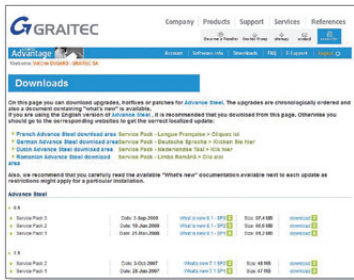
GRAITEC

Company | Products | Support | Services | References

Advantage

Account | Software info | Downloads | FAQ | Contacts | English

Welcome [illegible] - GRAITEC SA

Downloads

On this page you can download upgrades, hotfixes or patches for Advance Steel. The upgrades are chronologically ordered and also a document containing "what's new" is available.
If you are using the English version of Advance Steel, it is recommended that you download from this page. Otherwise you should go to the corresponding websites to get the correct localised update.

French Advance Steel download area Service Pack - Langue Française > Cliquez ici
German Advance Steel download area Service Pack - Deutsche Sprache > Klicken Sie hier
Dutch Advance Steel download area Service Pack - Nederlandse Taal > Klik hier
Romanian Advance Steel download area Service Pack - Limba Română > Clic aici

Also, we recommend that you carefully read the available "What's new" documentation available next to each update as restrictions might apply for a particular installation.

Advance Steel

| | | | | |
|---|---|---|---|---|
| Service Pack 3 | Date: 3-Sep-2008 | What's new 8.1 SP3 | Size: 57.4 MB | download |
| Service Pack 2 | Date: 10-Jun-2008 | What's new 8.1 SP2 | Size: 60.6 MB | download |
| Service Pack 1 | Date: 21-Jan-2008 | What's new 8.1 SP1 | Size: 60.5 MB | download |

| | | | | |
|---|---|---|---|---|
| Service Pack 2 | Date: 3-Oct-2007 | What's new 7.1 SP2 | Size: 48 MB | download |
| Service Pack 1 | Date: 24-Jul-2007 | What's new 7.1 SP1 | Size: 45 MB | download |